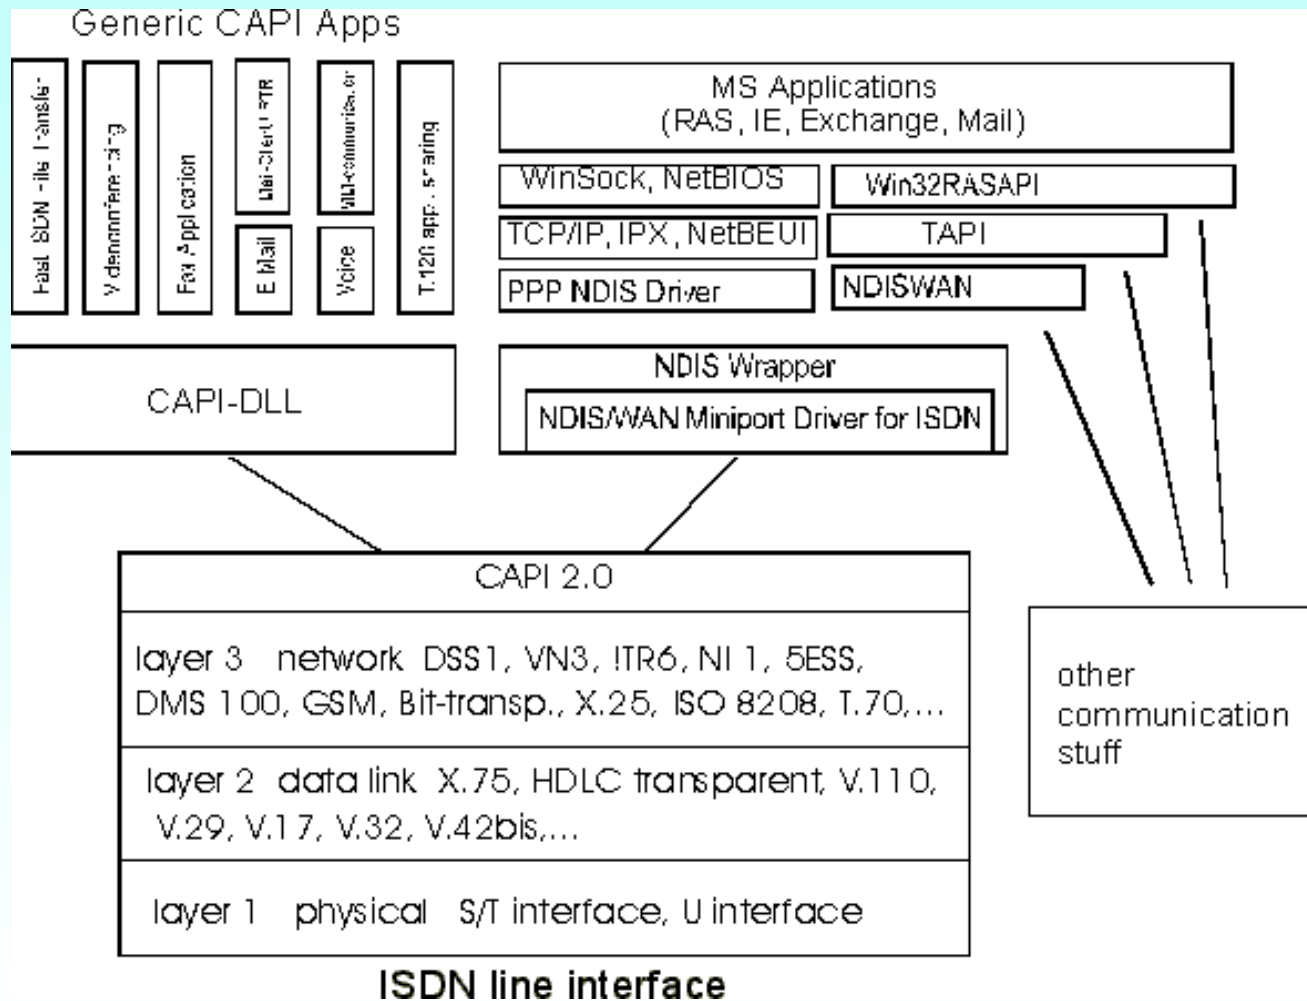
Generic CAPI Apps

Fast ISDN file transfer

Videoconferencing

Fax Application

Mail-Client LPTR

Multi-communicator

E Mail

Voice

T.120 app. sharing

MS Applications
(RAS, IE, Exchange, Mail)

WinSock, NetBIOS

Win32RASAPI

TCP/IP, IPX, NetBEUI

TAPI

PPP NDIS Driver

NDISWAN

CAPI-DLL

NDIS Wrapper

NDIS/WAN Miniport Driver for ISDN

CAPI 2.0

layer 3 network DSS1, VN3, !TR6, NI 1, 5ESS, DMS 100, GSM, Bit-transp., X.25, ISO 8208, T.70,...

layer 2 data link X.75, HDLC transparent, V.110, V.29, V.17, V.32, V.42bis,...

layer 1 physical S/T interface, U interface

other communication stuff

ISDN line interface